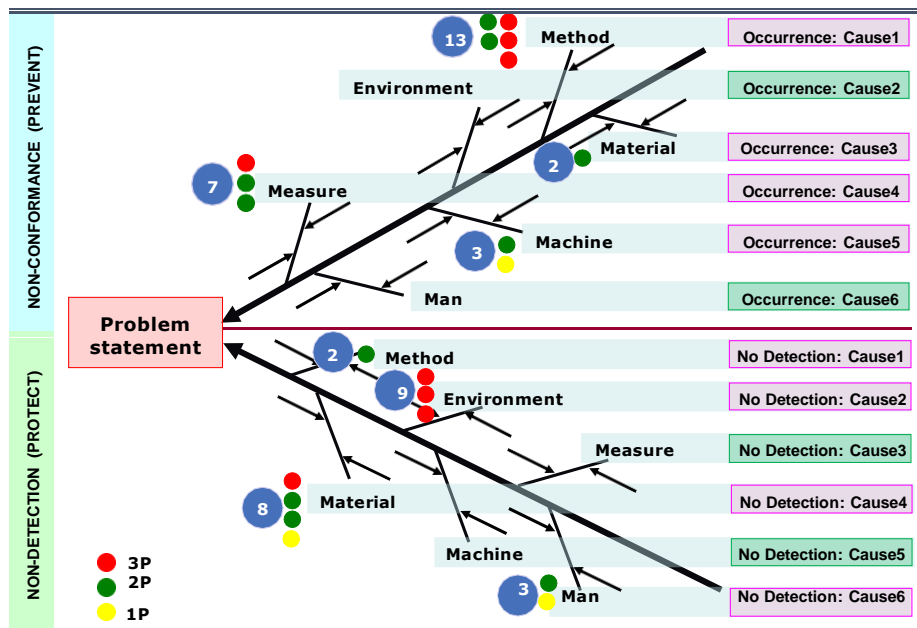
NON-CONFORMANCE (PREVENT)

13
Method
Occurrence: Cause1
Environment
Occurrence: Cause2
2
Material
Occurrence: Cause3
7
Measure
Occurrence: Cause4
3
Machine
Occurrence: Cause5
Man
Occurrence: Cause6

Problem statement

NON-DETECTION (PROTECT)

2
Method
No Detection: Cause1
9
Environment
No Detection: Cause2
Measure
No Detection: Cause3
8
Material
No Detection: Cause4
Machine
No Detection: Cause5
3
Man
No Detection: Cause6

3P
2P
1P